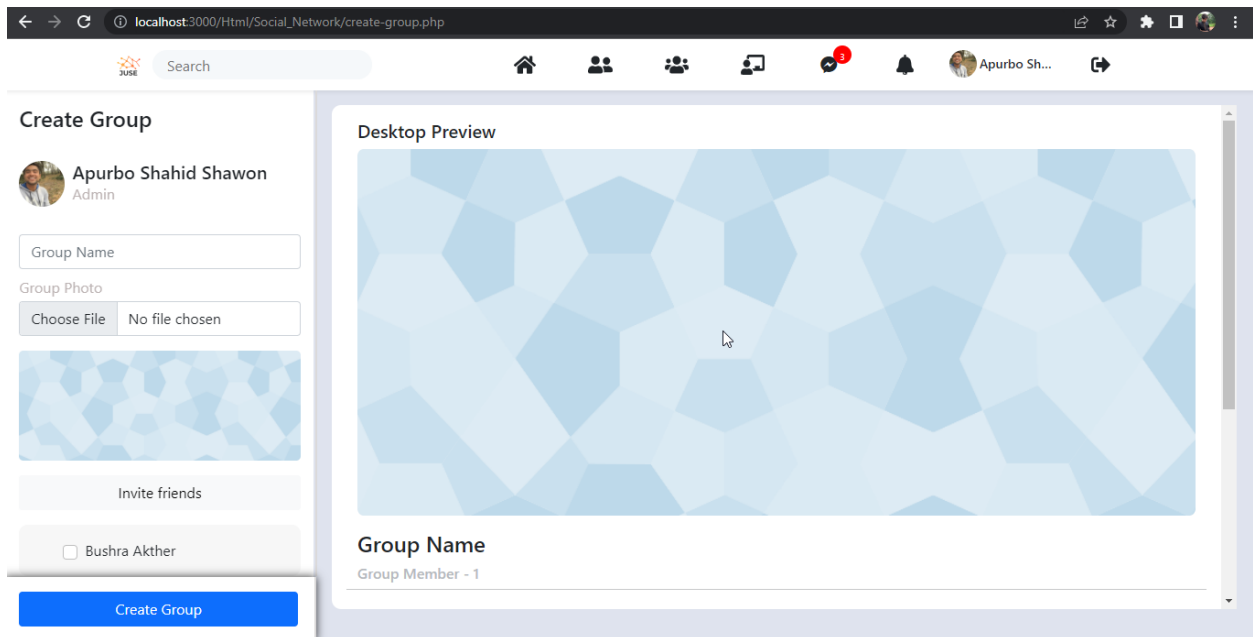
localhost:3000/Html/Social_Network/create-group.php

JUSE

Search

3

Apurbo Sh...

Create Group

Apurbo Shahid Shawon
Admin

Group Name

Group Photo

Choose File No file chosen

Invite friends

Bushra Akther

Create Group

Desktop Preview

Group Name

Group Member - 1